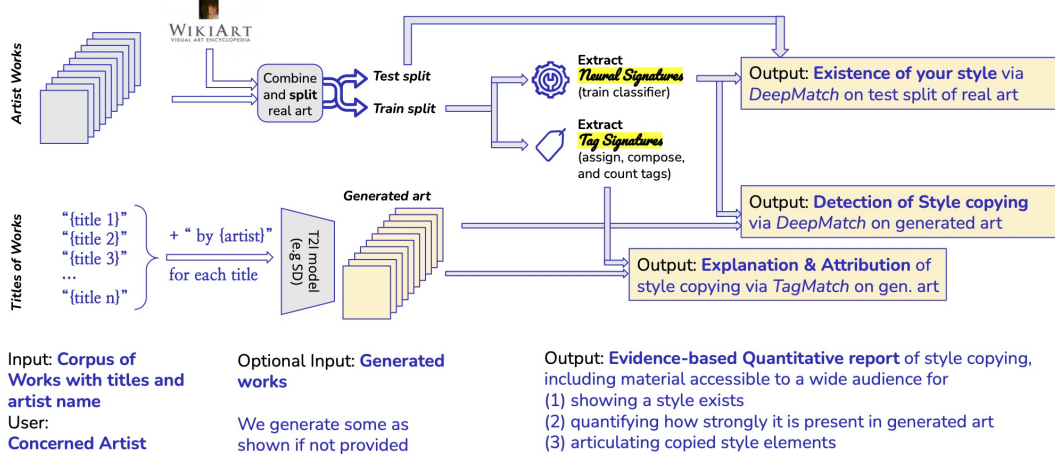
Artist Works

WIKIART
VISUAL ART ENCYCLOPEDIA

Combine and split real art

Test split

Train split

Extract
Neural Signatures
(train classifier)

Extract
Tag Signatures
(assign, compose, and count tags)

Output: Existence of your style via DeepMatch on test split of real art

Output: Detection of Style copying via DeepMatch on generated art

Output: Explanation & Attribution of style copying via TagMatch on gen. art

Titles of Works

"{title 1}"
"{title 2}"
"{title 3}"
...
"{title n}"

+ " by {artist}"

for each title

T2I model (e.g SD)

Generated art

Input: Corpus of Works with titles and artist name
User:
Concerned Artist

Optional Input: Generated works

We generate some as shown if not provided

Output: Evidence-based Quantitative report of style copying, including material accessible to a wide audience for
(1) showing a style exists
(2) quantifying how strongly it is present in generated art
(3) articulating copied style elements